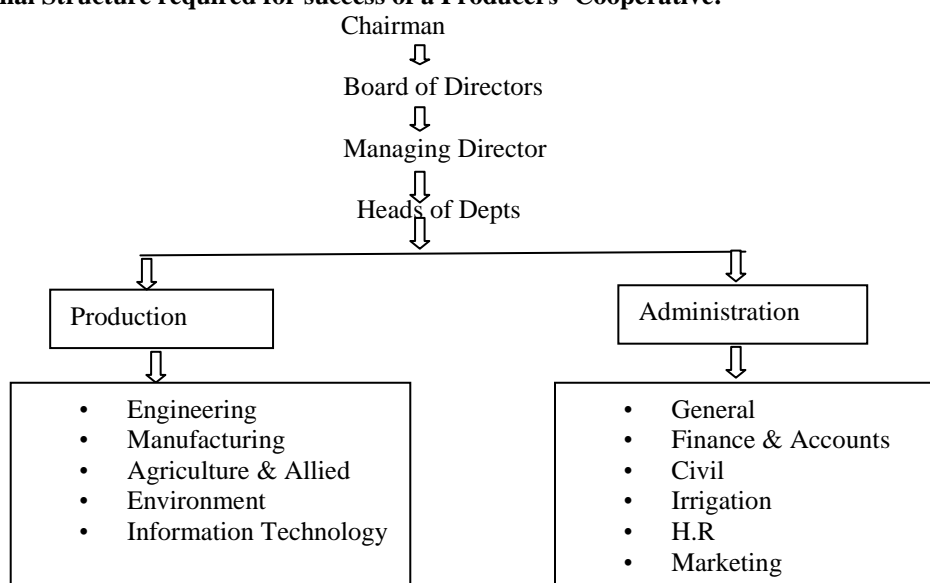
**nal Structure required for success of a Producers' Cooperative.**

Chairman

Board of Directors

Managing Director

Heads of Depts

Production

- Engineering
- Manufacturing
- Agriculture & Allied
- Environment
- Information Technology

Administration

- General
- Finance & Accounts
- Civil
- Irrigation
- H.R
- Marketing